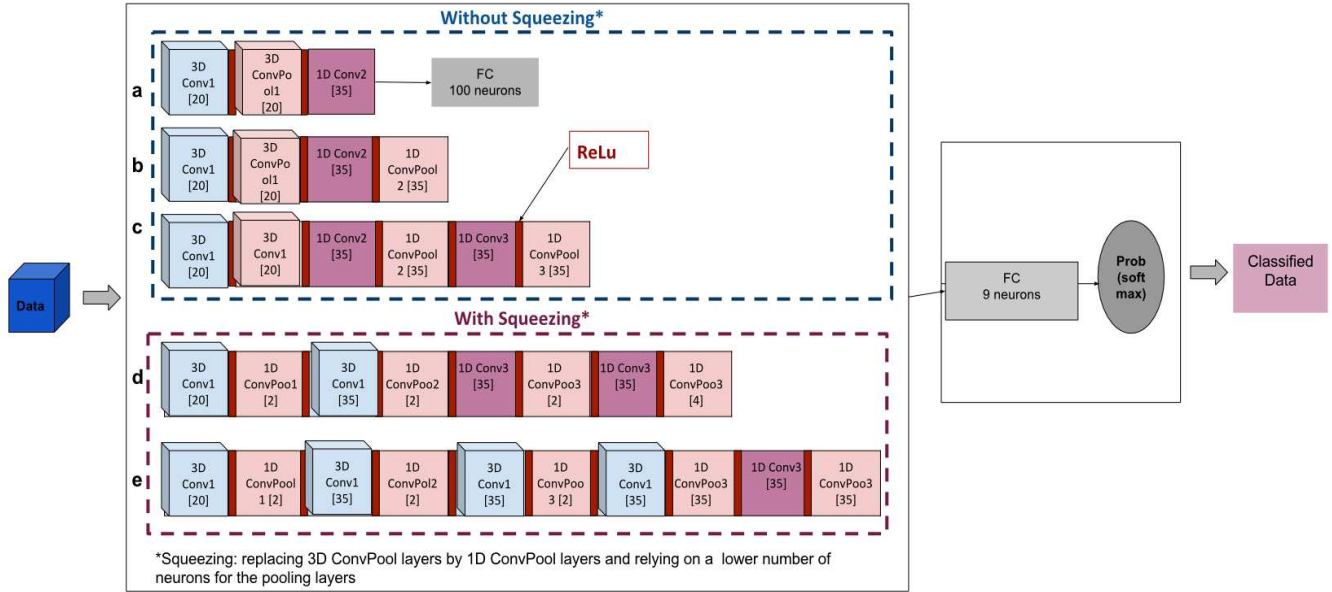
Without Squeezing*

a
3D Conv1 [20]
3D ConvPool1 [20]
1D Conv2 [35]
FC 100 neurons

b
3D Conv1 [20]
3D ConvPool1 [20]
1D Conv2 [35]
1D ConvPool 2 [35]

ReLu

c
3D Conv1 [20]
3D Conv1 [20]
1D Conv2 [35]
1D ConvPool 2 [35]
1D Conv3 [35]
1D ConvPool 3 [35]

Data

With Squeezing*

d
3D Conv1 [20]
1D ConvPoo1 [2]
3D Conv1 [35]
1D ConvPoo2 [2]
1D Conv3 [35]
1D ConvPoo3 [2]
1D Conv3 [35]
1D ConvPoo3 [4]

e
3D Conv1 [20]
1D ConvPool 1 [2]
3D Conv1 [35]
1D ConvPol2 [2]
3D Conv1 [35]
1D ConvPoo 3 [2]
3D Conv1 [35]
1D ConvPoo3 [35]
1D Conv3 [35]
1D ConvPoo3 [35]

*Squeezing: replacing 3D ConvPool layers by 1D ConvPool layers and relying on a lower number of neurons for the pooling layers

FC 9 neurons

Prob (soft max)

Classified Data